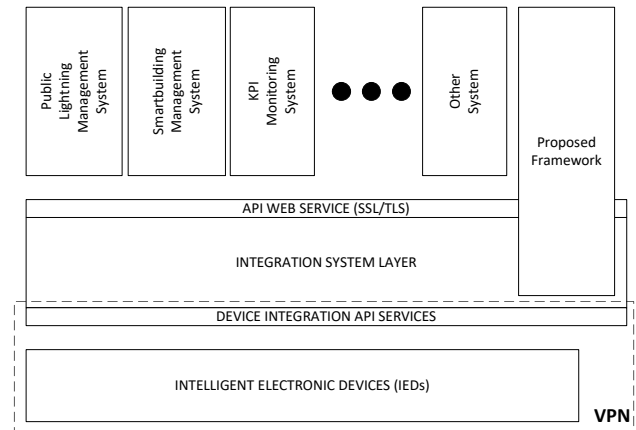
Public Lightning Management System

Smartbuilding Management System

KPI Monitoring System

Other System

Proposed Framework

API WEB SERVICE (SSL/TLS)

INTEGRATION SYSTEM LAYER

DEVICE INTEGRATION API SERVICES

INTELLIGENT ELECTRONIC DEVICES (IEDs)

VPN